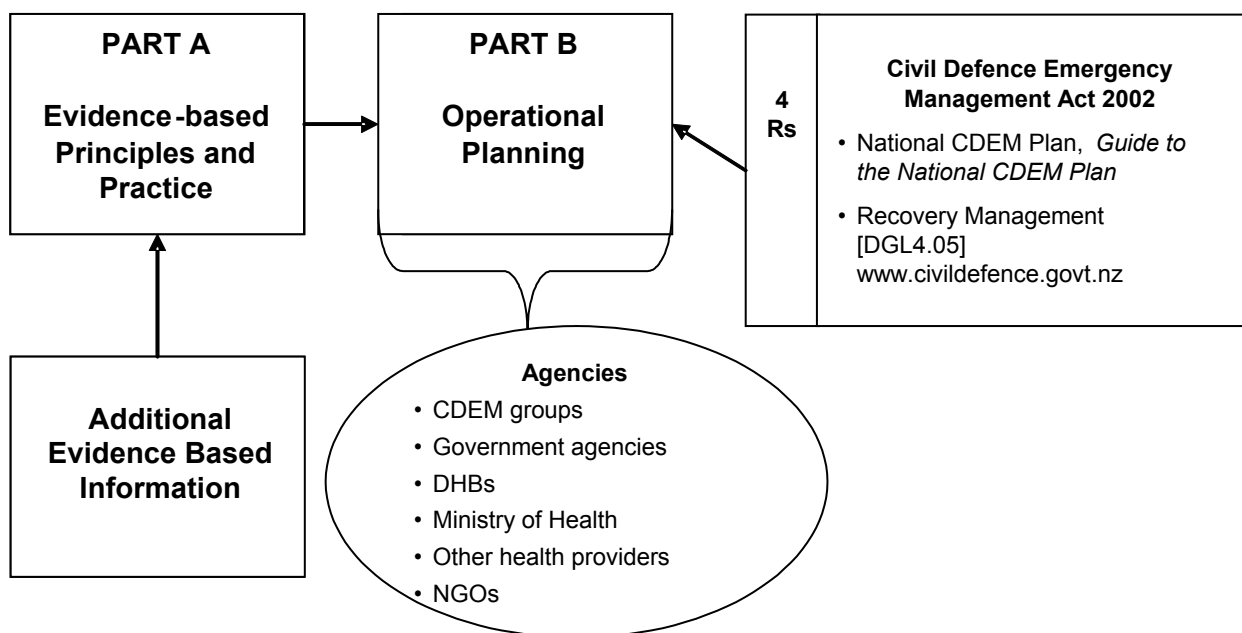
PART A

Evidence-based Principles and Practice

PART B

Operational Planning

4 Rs

Civil Defence Emergency Management Act 2002

• National CDEM Plan, *Guide to the National CDEM Plan*

• Recovery Management [DGL4.05] www.civildefence.govt.nz

Additional Evidence Based Information

Agencies

• CDEM groups
• Government agencies
• DHBs
• Ministry of Health
• Other health providers
• NGOs